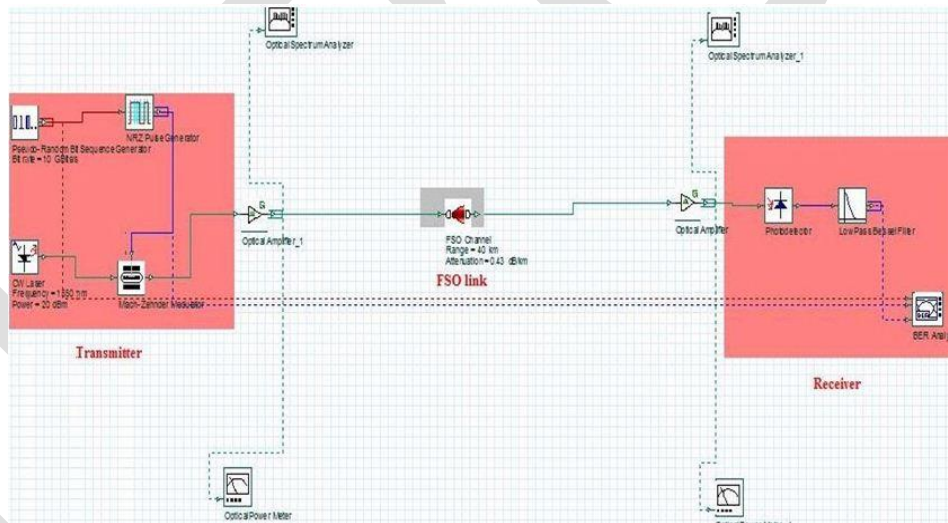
Optical Spectrum Analyzer

Optical Spectrum Analyzer_1

010.

Pseudo-Random Bit Sequence Generator
Bit rate = 10 Gbit/s

NRZ Pulse Generator

G

Optical Amplifier_1

FSO Channel
Range = 40 km
Attenuation = 0.43 dB/km

FSO link

G

Optical Amplifier

Photodetector

Low Pass Bessel Filter

CW Laser
Frequency = 1550 nm
Power = 20 dBm

Mach-Zehnder Modulator

BER Anal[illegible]

Transmitter

Receiver

Optical Power Meter

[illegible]